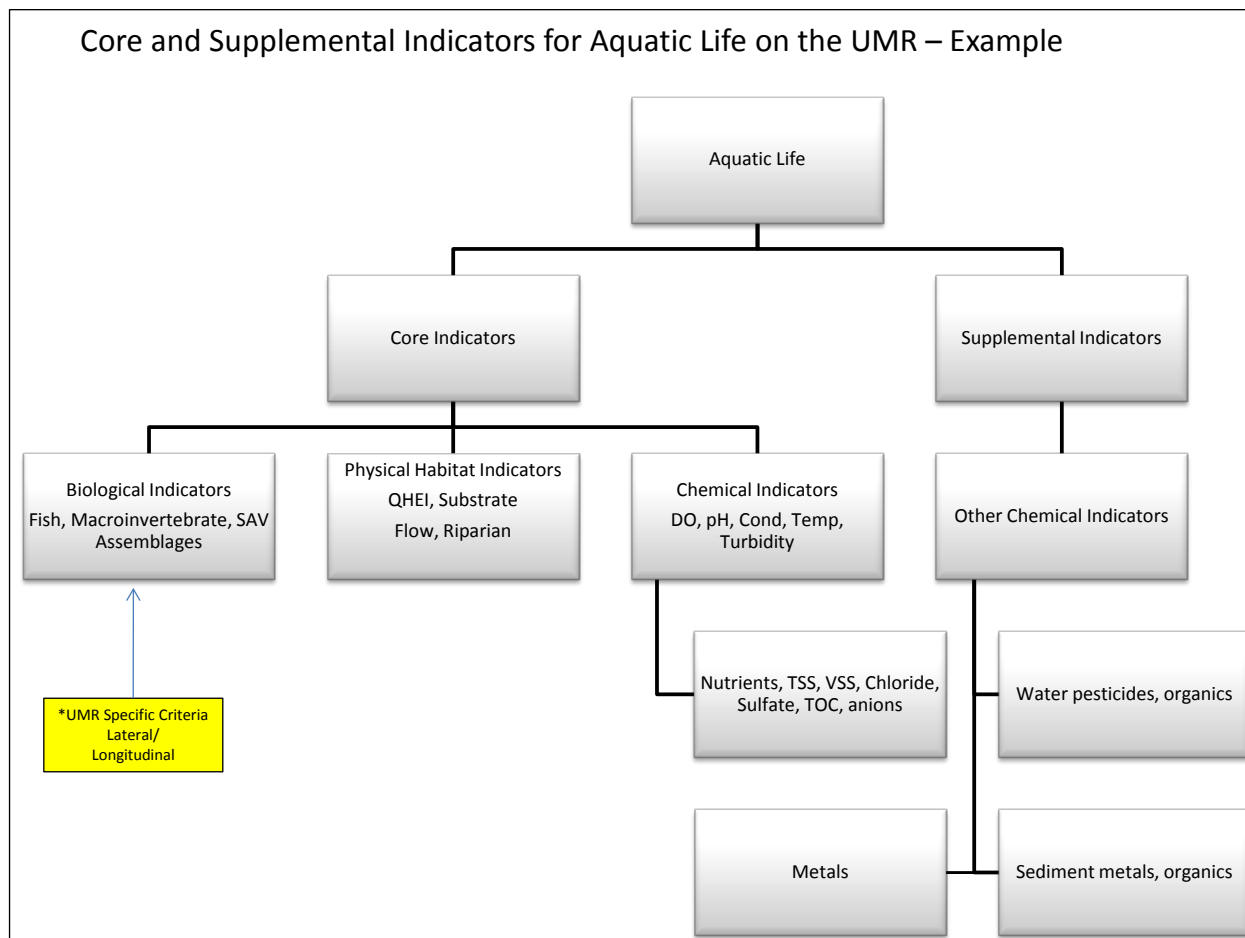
Core and Supplemental Indicators for Aquatic Life on the UMR – Example

Aquatic Life

Core Indicators

Supplemental Indicators

Biological Indicators
Fish, Macroinvertebrate, SAV Assemblages

Physical Habitat Indicators
QHEI, Substrate
Flow, Riparian

Chemical Indicators
DO, pH, Cond, Temp, Turbidity

Other Chemical Indicators

*UMR Specific Criteria
Lateral/
Longitudinal

Nutrients, TSS, VSS, Chloride, Sulfate, TOC, anions

Water pesticides, organics

Metals

Sediment metals, organics